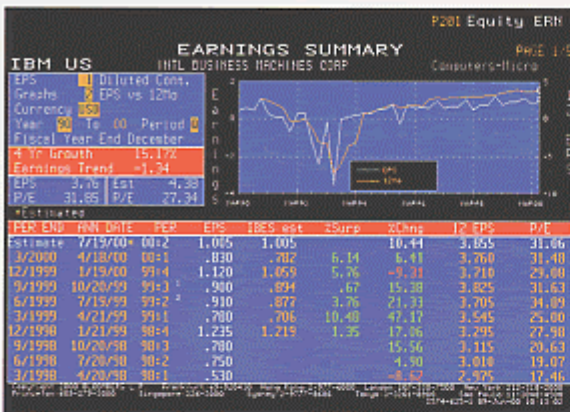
P201 Equity ERN

IBM US

EARNINGS SUMMARY

PAGE 1/5

INTL BUSINESS MACHINES CORP

Computers-Micro

EPS 1 Diluted Cont.
Graphs 2 EPS vs 12Mo
Currency USD
Year 90 To 00 Period Q
Fiscal Year End December

4 Yr Growth 15.1%
Earnings Trend -1.34

EPS 3.76 Est 4.38
P/E 31.85 P/E 27.34

*Estimated

E
a
r
n
i
n
g
s

EPS
12Mo

| PER END | ANN DATE | PER | EPS | IBES est | %Surp | %Chng | 12 EPS | P/E |
|---|---|---|---|---|---|---|---|---|
| Estimate | 7/19/00* | 00:2 | 1.005 | 1.005 | | 10.44 | 3.855 | 31.06 |
| 3/2000 | 4/18/00 | 00:1 | .830 | .782 | 6.14 | 6.41 | 3.760 | 31.48 |
| 12/1999 | 1/19/00 | 99:4 | 1.120 | 1.059 | 5.76 | -9.31 | 3.710 | 29.08 |
| 9/1999 | 10/20/99 | 99:3 | .900 | .894 | .67 | 15.38 | 3.825 | 31.63 |
| 6/1999 | 7/19/99 | 99:2 | .910 | .877 | 3.76 | 21.33 | 3.705 | 34.89 |
| 3/1999 | 4/21/99 | 99:1 | .780 | .706 | 10.48 | 47.17 | 3.545 | 25.00 |
| 12/1998 | 1/21/99 | 98:4 | 1.235 | 1.219 | 1.35 | 17.06 | 3.295 | 27.98 |
| 9/1998 | 10/20/98 | 98:3 | .780 | | | 15.56 | 3.115 | 20.63 |
| 6/1998 | 7/20/98 | 98:2 | .750 | | | 4.90 | 3.010 | 19.07 |
| 3/1998 | 4/20/98 | 98:1 | .530 | | | -8.62 | 2.975 | 17.46 |

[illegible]